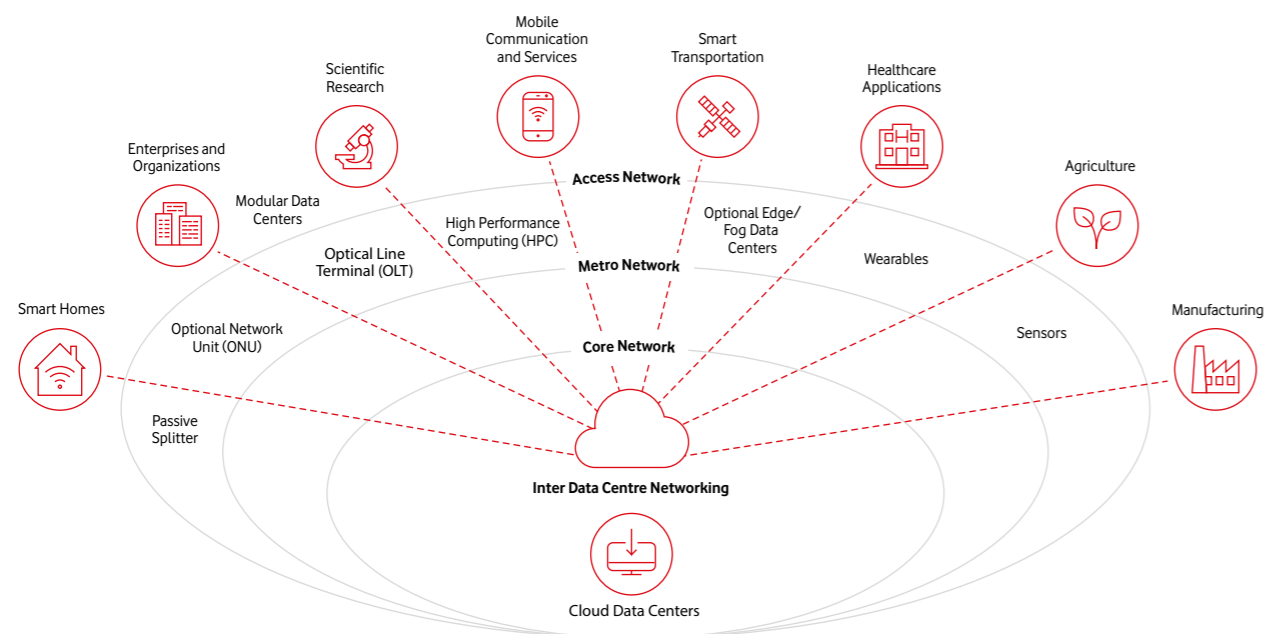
Mobile Communication and Services

Smart Transportation

Scientific Research

Healthcare Applications

Enterprises and Organizations

Agriculture

Modular Data Centers

Access Network

High Performance Computing (HPC)

Optional Edge/ Fog Data Centers

Optical Line Terminal (OLT)

Metro Network

Wearables

Smart Homes

Manufacturing

Optional Network Unit (ONU)

Sensors

Core Network

Passive Splitter

Inter Data Centre Networking

Cloud Data Centers